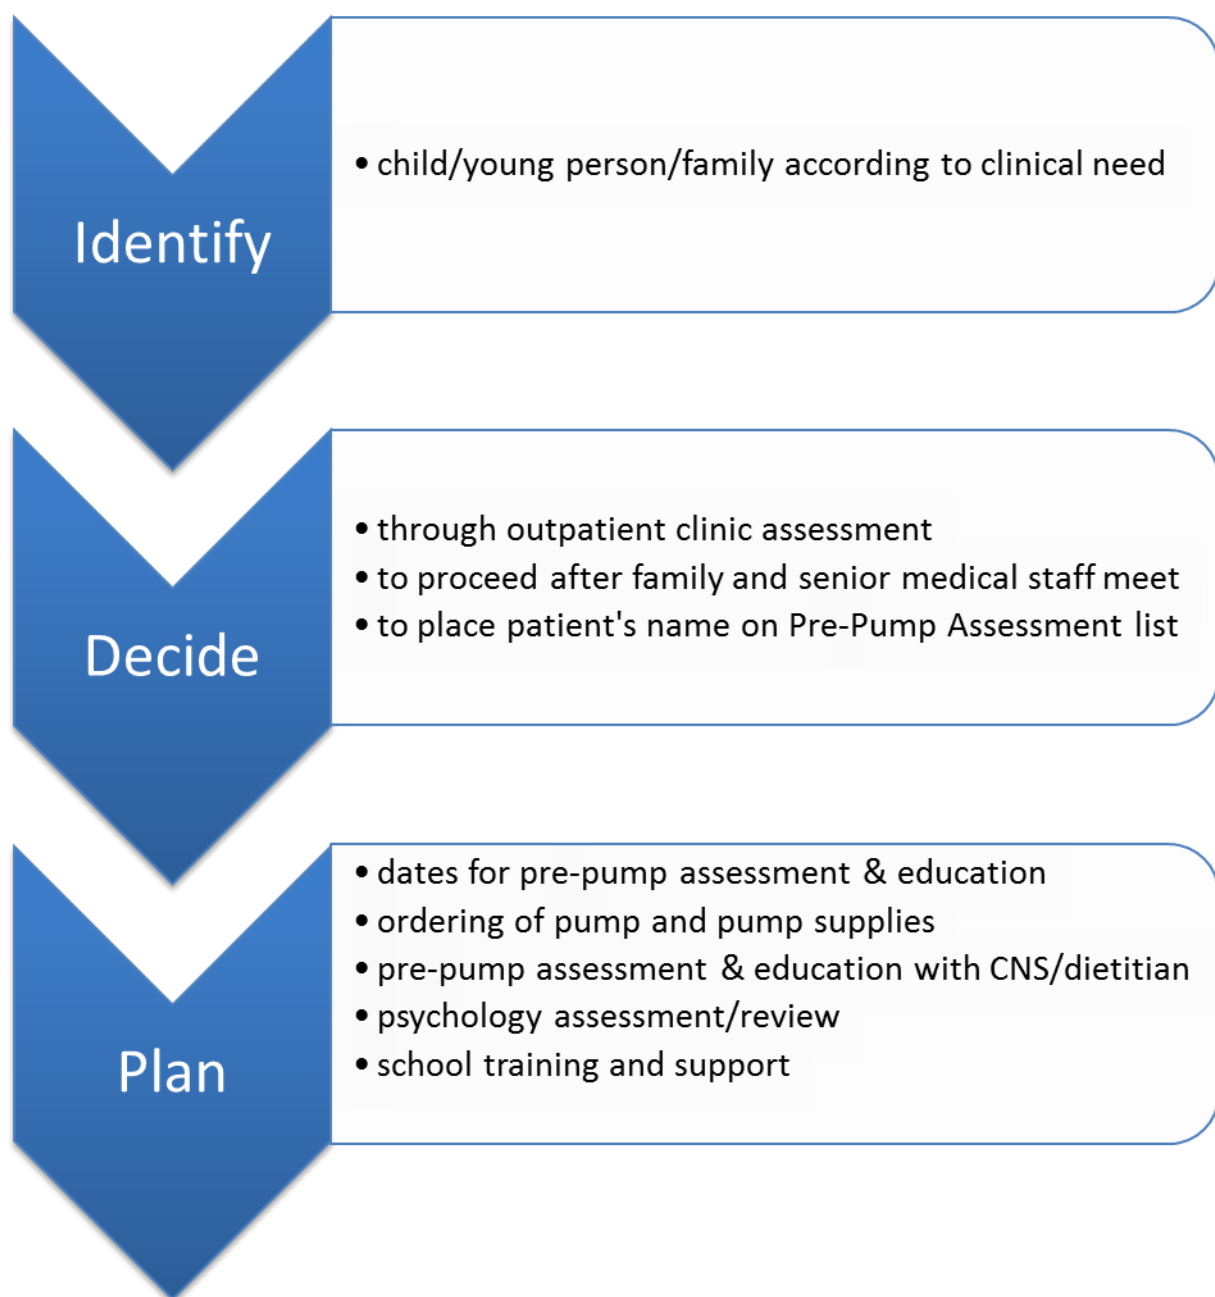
Identify

• child/young person/family according to clinical need

Decide

• through outpatient clinic assessment
• to proceed after family and senior medical staff meet
• to place patient's name on Pre-Pump Assessment list

Plan

• dates for pre-pump assessment & education
• ordering of pump and pump supplies
• pre-pump assessment & education with CNS/dietitian
• psychology assessment/review
• school training and support